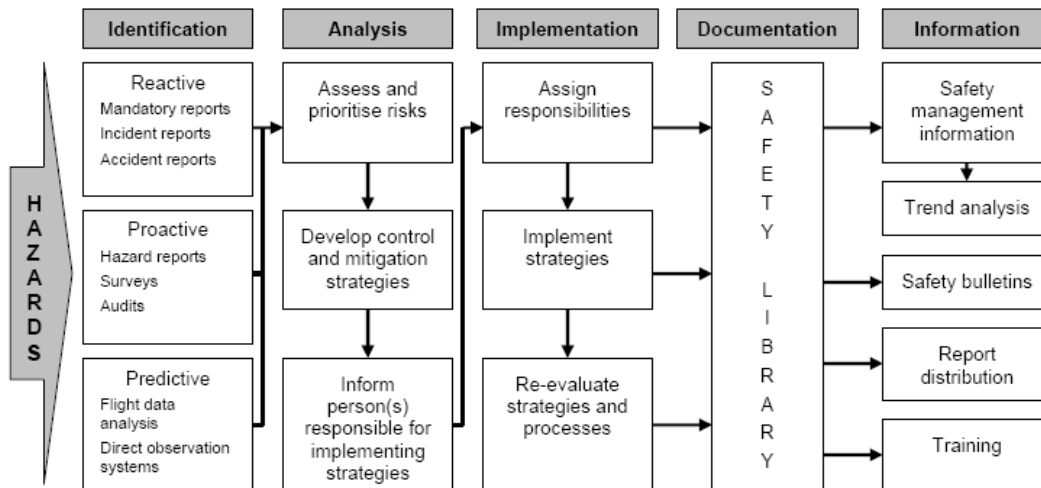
Identification

Analysis

Implementation

Documentation

Information

HAZARDS

Reactive
Mandatory reports
Incident reports
Accident reports

Proactive
Hazard reports
Surveys
Audits

Predictive
Flight data analysis
Direct observation systems

Assess and prioritise risks

Develop control and mitigation strategies

Inform person(s) responsible for implementing strategies

Assign responsibilities

Implement strategies

Re-evaluate strategies and processes

SAFETY LIBRARY

Safety management information

Trend analysis

Safety bulletins

Report distribution

Training